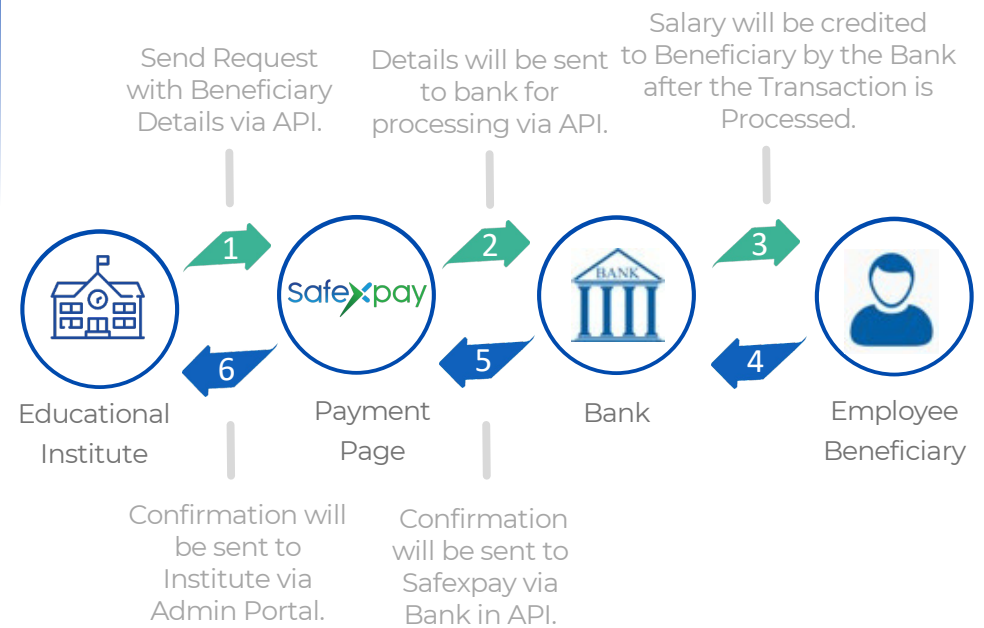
Send Request with Beneficiary Details via API.

Details will be sent to bank for processing via API.

Salary will be credited to Beneficiary by the Bank after the Transaction is Processed.

1

2

3

Safexpay

BANK

4

5

6

Educational Institute

Payment Page

Bank

Employee Beneficiary

Confirmation will be sent to Institute via Admin Portal.

Confirmation will be sent to Safexpay via Bank in API.